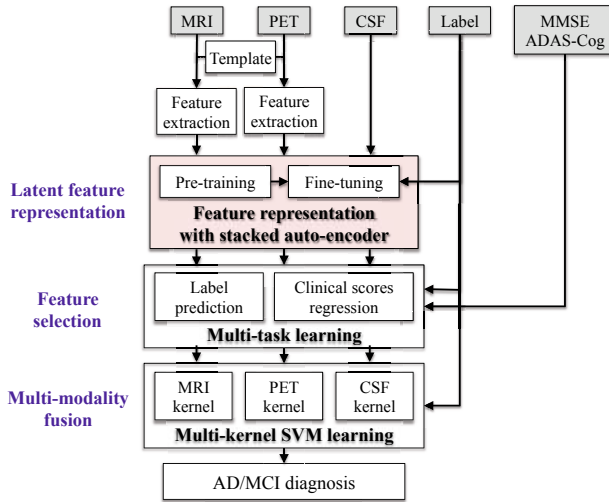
MRI
PET
CSF
Label
MMSE
ADAS-Cog
Template
Feature extraction
Feature extraction
Latent feature representation
Pre-training
Fine-tuning
Feature representation with stacked auto-encoder
Feature selection
Label prediction
Clinical scores regression
Multi-task learning
Multi-modality fusion
MRI kernel
PET kernel
CSF kernel
Multi-kernel SVM learning
AD/MCI diagnosis